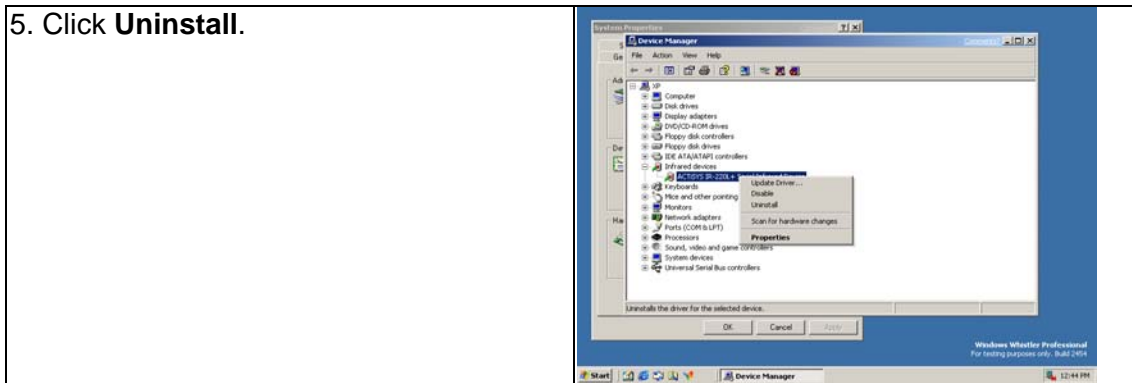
5. Click **Uninstall**.

| System Properties | ? X |
|---|---|

Device Manager

File Action View Help

XP
Computer
Disk drives
Display adapters
DVD/CD-ROM drives
Floppy disk controllers
Floppy disk drives
IDE ATA/ATAPI controllers
Infrared devices
ACTISYS IR-220L+ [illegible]
Keyboards
Mice and other pointing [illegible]
Monitors
Network adapters
Ports (COM & LPT)
Processors
Sound, video and game controllers
System devices
Universal Serial Bus controllers

Update Driver...
Disable
Uninstall
Scan for hardware changes
Properties

Uninstalls the driver for the selected device.

OK Cancel Apply

Windows Whistler Professional
For testing purposes only. Build 2454

Start Device Manager 12:44 PM